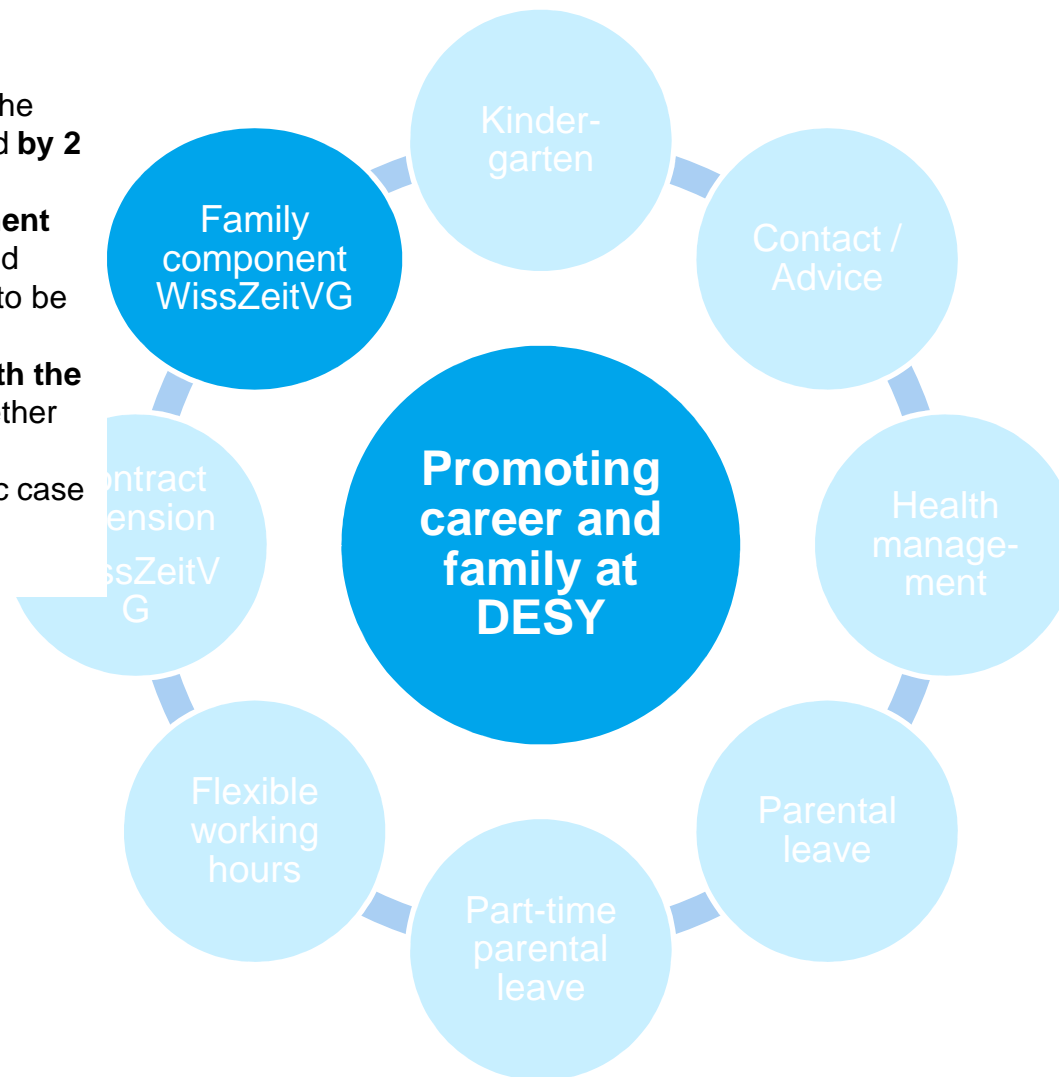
he
d by 2

ent
d
to be

th the
ther

c case

Kindergarten

Contact / Advice

Family component WissZeitVG

ontract
ension
ssZeitV
G

Promoting career and family at DESY

Health management

Flexible working hours

Parental leave

Part-time parental leave